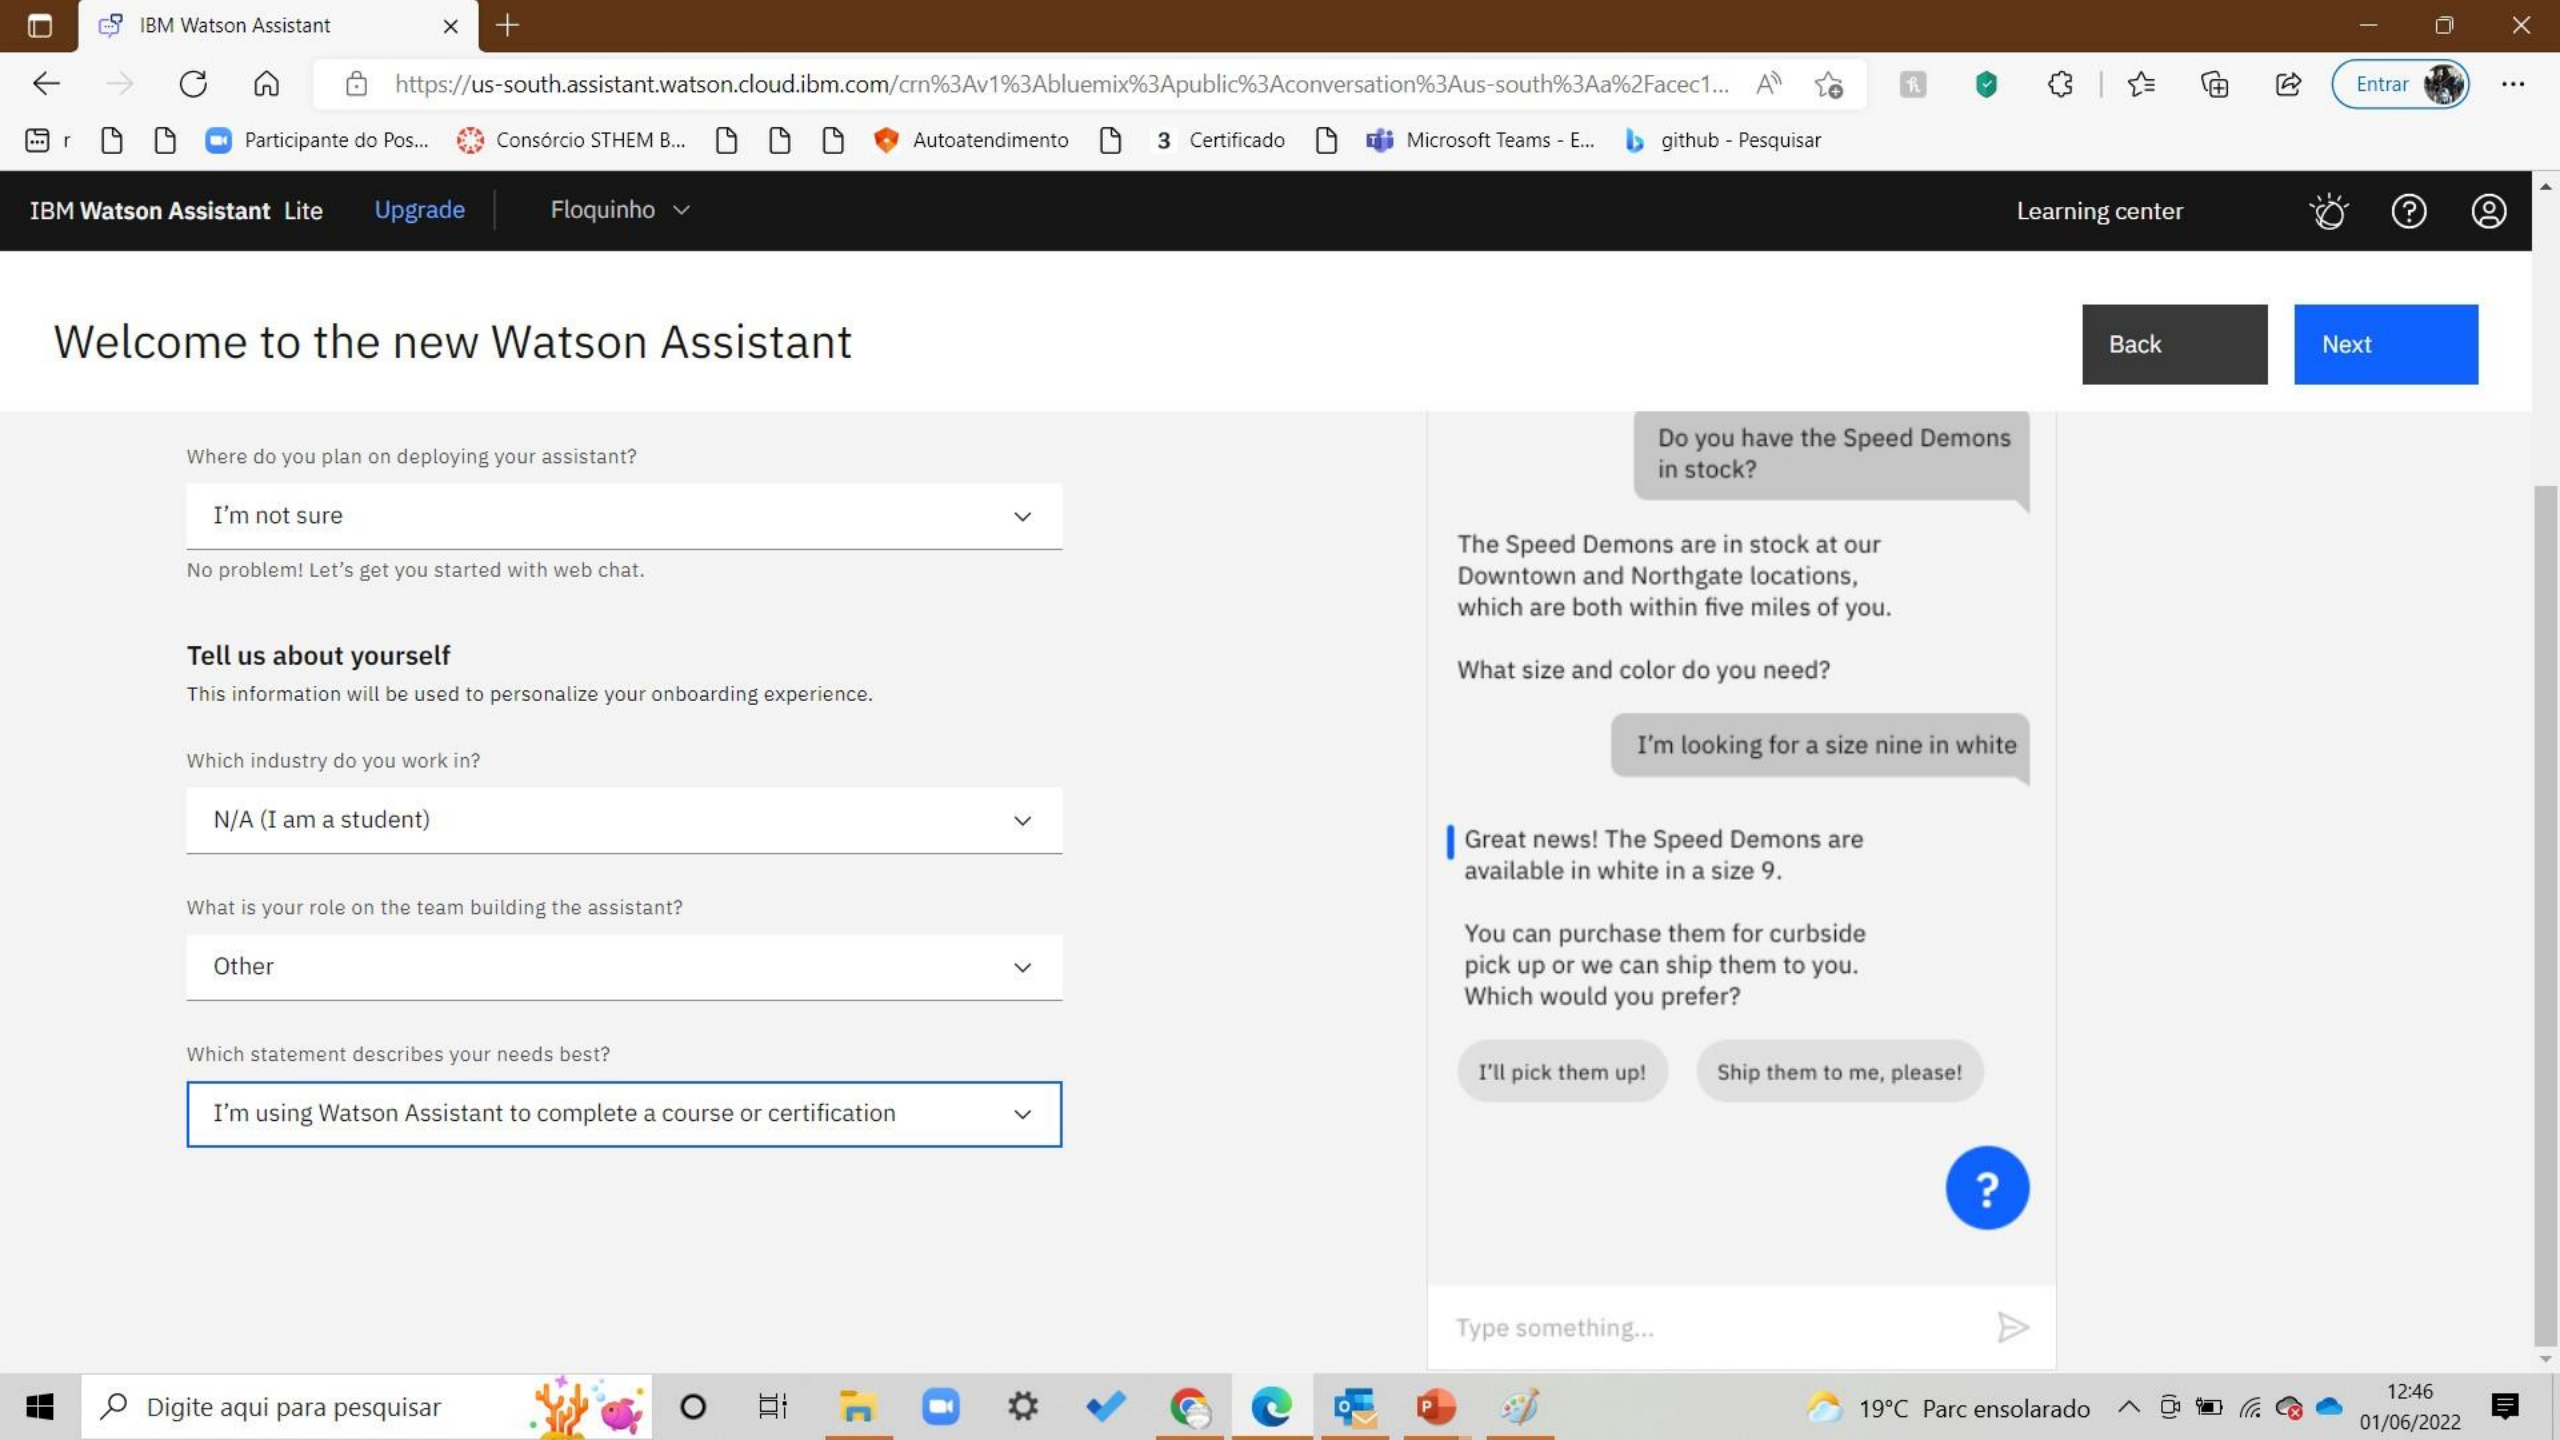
IBM Watson Assistant

https://us-south.assistant.watson.cloud.ibm.com/crn%3Av1%3Abluemix%3Apublic%3Aconversation%3Aus-south%3Aa%2Facec1...

Entrar

r Participante do Pos... Consórcio STHEM B... Autoatendimento 3 Certificado Microsoft Teams - E... github - Pesquisar

IBM Watson Assistant Lite Upgrade Floquinho

Learning center

Welcome to the new Watson Assistant

Back

Next

Where do you plan on deploying your assistant?

I'm not sure

No problem! Let's get you started with web chat.

Tell us about yourself

This information will be used to personalize your onboarding experience.

Which industry do you work in?

N/A (I am a student)

What is your role on the team building the assistant?

Other

Which statement describes your needs best?

I'm using Watson Assistant to complete a course or certification

Do you have the Speed Demons in stock?

The Speed Demons are in stock at our Downtown and Northgate locations, which are both within five miles of you.

What size and color do you need?

I'm looking for a size nine in white

Great news! The Speed Demons are available in white in a size 9.

You can purchase them for curbside pick up or we can ship them to you. Which would you prefer?

I'll pick them up!

Ship them to me, please!

?

Type something...

Digite aqui para pesquisar

19°C Parc ensolarado

12:46
01/06/2022